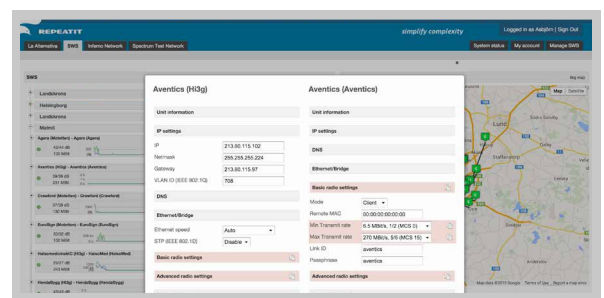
REPEATIT

simplify complexity

Logged in as Aslqbm | Sign Out

La Alternativa | SWS | Inferno Network | Spectrum Test Network

System status | My account | Manage SWS

SWS

Big map

Map | Satellite

LundArena

Helsingborg

LundArena

Malmö

Aventics (Hi3g)

Unit information

IP settings

IP | 213.80.115.102

Netmask | 255.255.255.224

Gateway | 213.80.115.97

VLAN ID (IEEE 802.1Q) | 708

DNS

Ethernet/Bridge

Ethernet speed | Auto

STP (IEEE 802.1D) | Disable

Basic radio settings

Advanced radio settings

Aventics (Aventics)

Unit information

IP settings

DNS

Ethernet/Bridge

Basic radio settings

Mode | Client

Remote MAC | 00:00:00:00:00:00

Min Transmit rate | 6.5 Mbit/s, 1/2 (MCS 0)

Max Transmit rate | 270 Mbit/s, 5/6 (MCS 15)

Link ID | aventics

Passphrase | aventics

Advanced radio settings

Map data ©2013 Google | Terms of Use | Report a map error